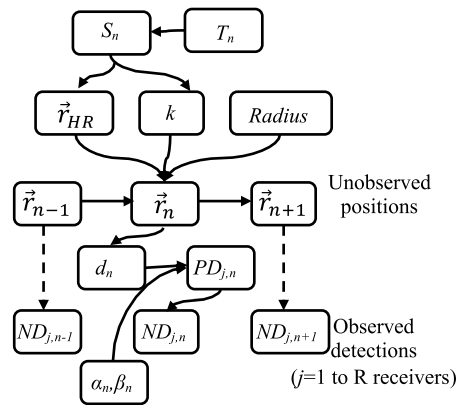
$S_n$

$T_n$

$\vec{r}_{HR}$

$k$

$Radius$

$\vec{r}_{n-1}$

$\vec{r}_n$

$\vec{r}_{n+1}$

Unobserved positions

$d_n$

$PD_{j,n}$

$ND_{j,n-1}$

$ND_{j,n}$

$ND_{j,n+1}$

Observed detections

($j$=1 to R receivers)

$\alpha_n, \beta_n$